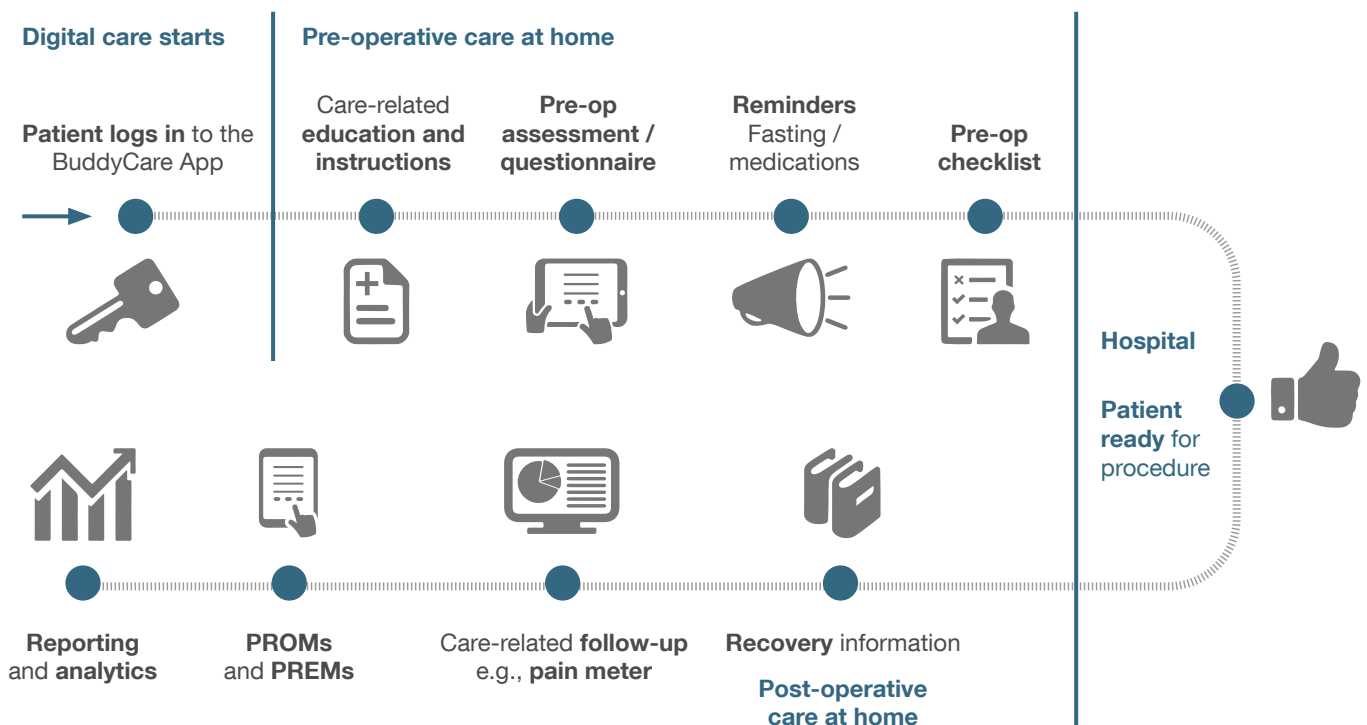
Digital care starts

Patient logs in to the BuddyCare App

Pre-operative care at home

Care-related education and instructions

Pre-op assessment / questionnaire

Reminders Fasting / medications

Pre-op checklist

Hospital

Patient ready for procedure

Reporting and analytics

PROMs and PREMs

Care-related follow-up e.g., pain meter

Recovery information

Post-operative care at home